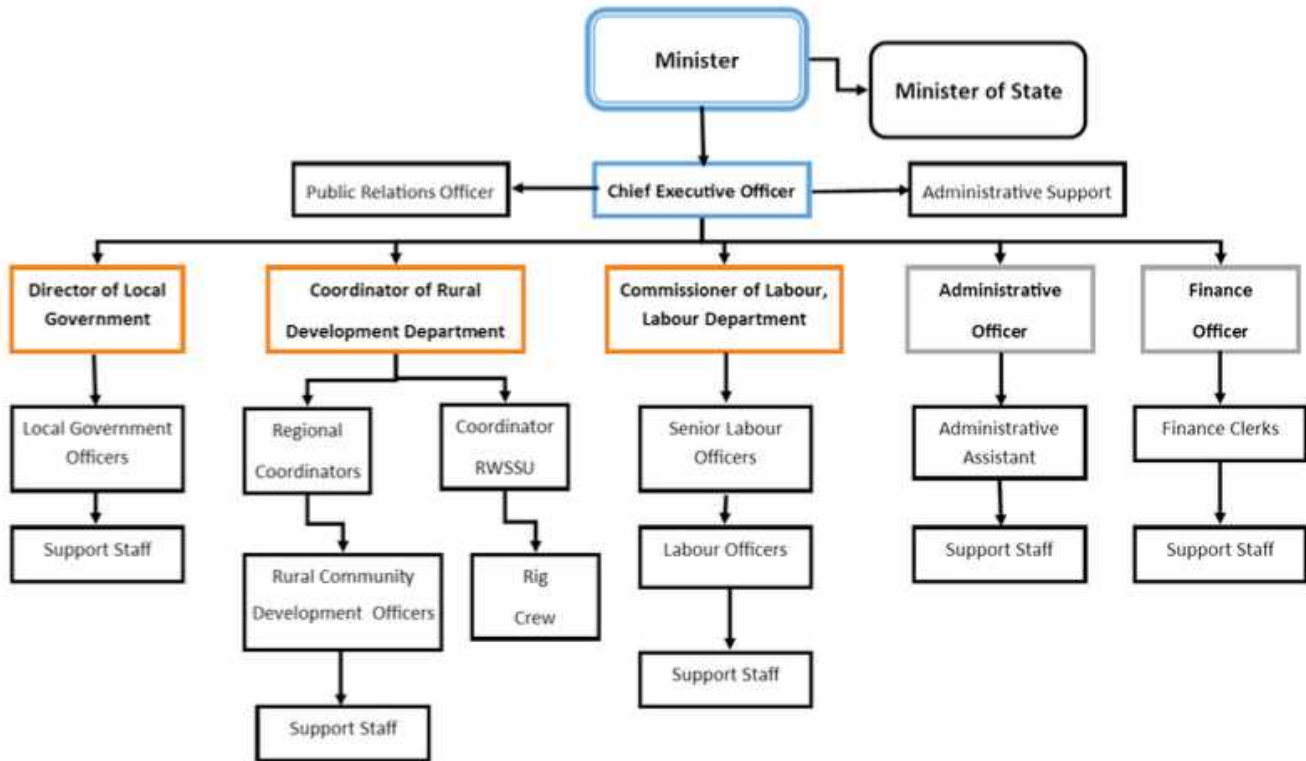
Minister

Minister of State

Public Relations Officer

Chief Executive Officer

Administrative Support

Director of Local Government

Coordinator of Rural Development Department

Commissioner of Labour, Labour Department

Administrative Officer

Finance Officer

Local Government Officers

Support Staff

Regional Coordinators

Rural Community Development Officers

Support Staff

Coordinator RWSSU

Rig Crew

Senior Labour Officers

Labour Officers

Support Staff

Administrative Assistant

Support Staff

Finance Clerks

Support Staff